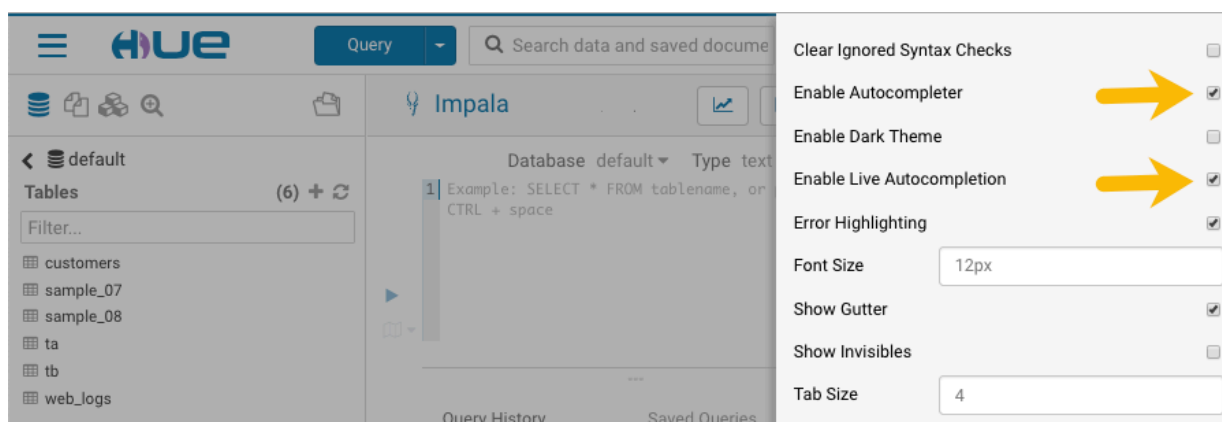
HUE

Query

Search data and saved docume

Impala

default

Tables (6)

Filter...

customers
sample_07
sample_08
ta
tb
web_logs

Database default Type text

1 Example: SELECT * FROM tablename, or
CTRL + space

Query History Saved Queries

Clear Ignored Syntax Checks
Enable Autocompleter
Enable Dark Theme
Enable Live Autocompletion
Error Highlighting
Font Size 12px
Show Gutter
Show Invisibles
Tab Size 4